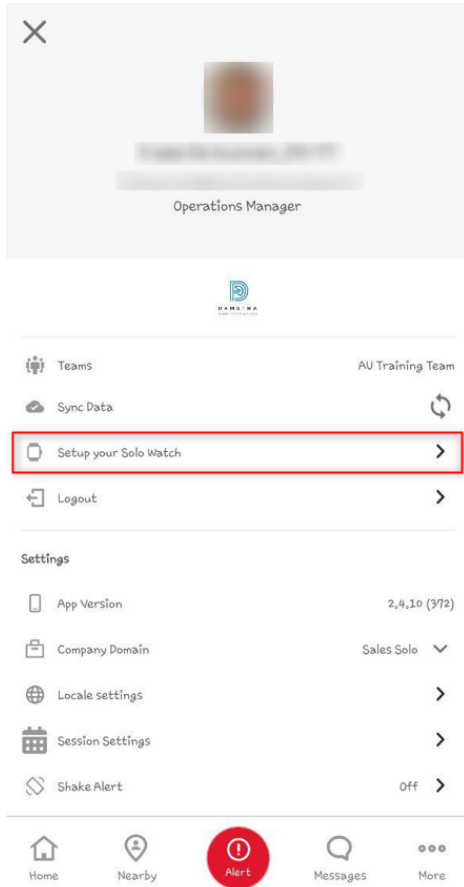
Operations Manager

DAMSTRA

Teams AU Training Team

Sync Data

Setup your Solo Watch

Logout

Settings

App Version 2.4.10 (372)

Company Domain Sales Solo

Locale settings

Session Settings

Shake Alert Off

Home Nearby Alert Messages More